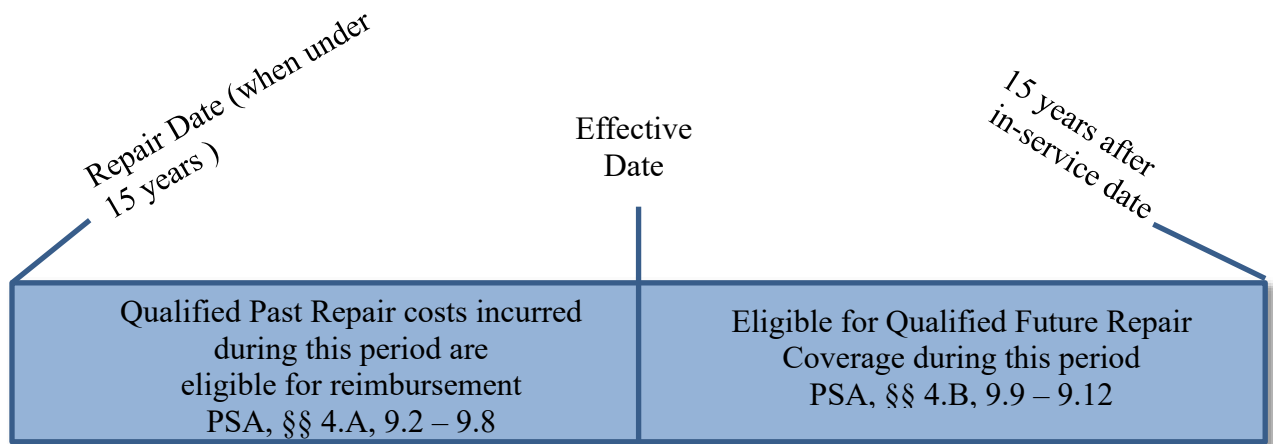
Repair Date (when under 15 years )

Effective Date

15 years after in-service date

Qualified Past Repair costs incurred during this period are eligible for reimbursement PSA, §§ 4.A, 9.2 – 9.8

Eligible for Qualified Future Repair Coverage during this period PSA, §§ 4.B, 9.9 – 9.12